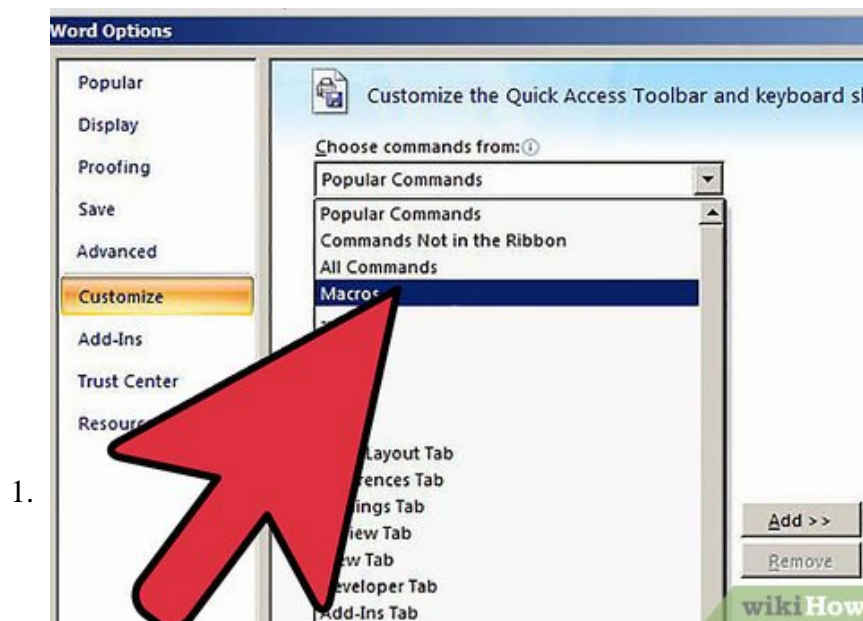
Word Options

Popular
Display
Proofing
Save
Advanced
Customize
Add-Ins
Trust Center
Resour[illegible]

Customize the Quick Access Toolbar and keyboard sh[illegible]

Choose commands from:

Popular Commands

Popular Commands
Commands Not in the Ribbon
All Commands
Macros
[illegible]Layout Tab
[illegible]ences Tab
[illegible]ings Tab
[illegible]iew Tab
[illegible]w Tab
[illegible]eveloper Tab
Add-Ins Tab

Add >>
Remove

1.

wikiHow